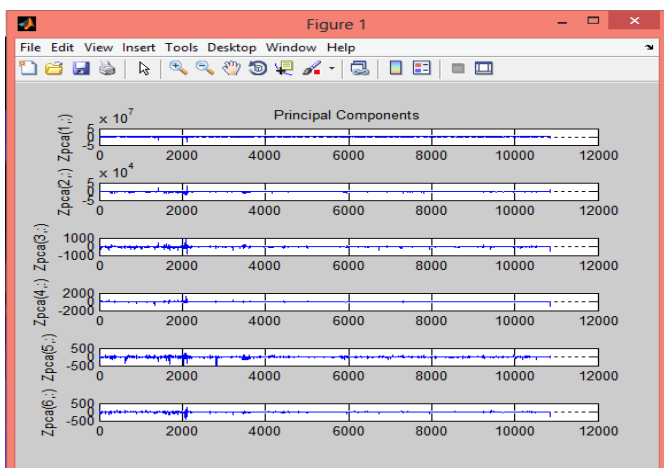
Figure 1

File Edit View Insert Tools Desktop Window Help

Principal Components

$\times 10^7$
5
0
-5
Zpca(1,:)
0 2000 4000 6000 8000 10000 12000

$\times 10^4$
5
0
-5
Zpca(2,:)
0 2000 4000 6000 8000 10000 12000

1000
0
-1000
Zpca(3,:)
0 2000 4000 6000 8000 10000 12000

2000
0
-2000
Zpca(4,:)
0 2000 4000 6000 8000 10000 12000

500
0
-500
Zpca(5,:)
0 2000 4000 6000 8000 10000 12000

500
0
-500
Zpca(6,:)
0 2000 4000 6000 8000 10000 12000